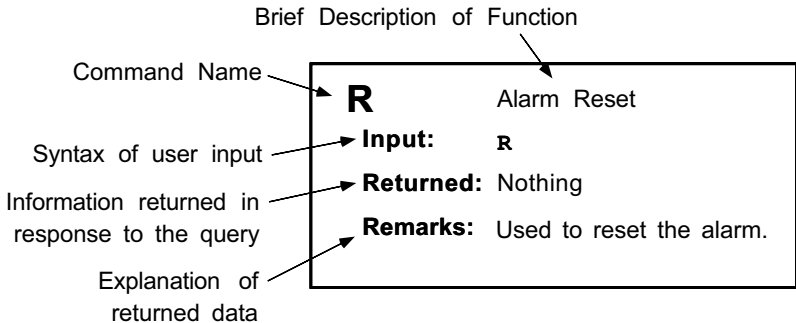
Brief Description of Function

Command Name

R Alarm Reset

Syntax of user input

Input: R

Information returned in response to the query

Returned: Nothing

Remarks: Used to reset the alarm.

Explanation of returned data